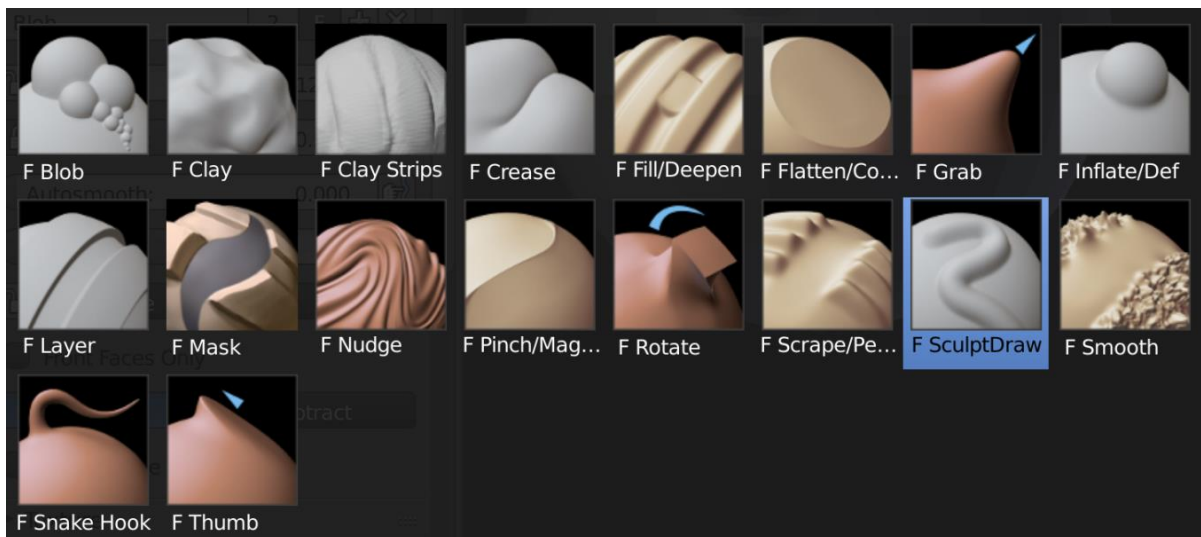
Blob

Autosmooth: 0.000

Front Faces Only

Subtract

F Blob F Clay F Clay Strips F Crease F Fill/Deepen F Flatten/Co... F Grab F Inflate/Def

F Layer F Mask F Nudge F Pinch/Mag... F Rotate F Scrape/Pe... F SculptDraw F Smooth

F Snake Hook F Thumb